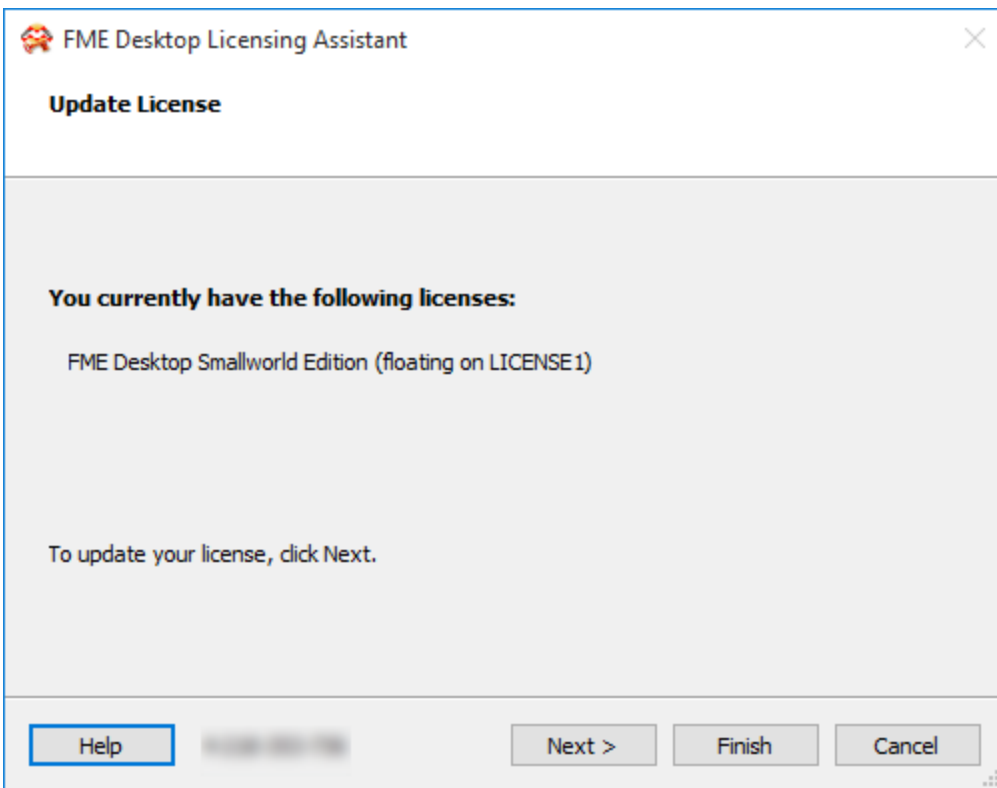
FME Desktop Licensing Assistant

Update License

You currently have the following licenses:

FME Desktop Smallworld Edition (floating on LICENSE1)

To update your license, click Next.

Help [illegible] Next > Finish Cancel